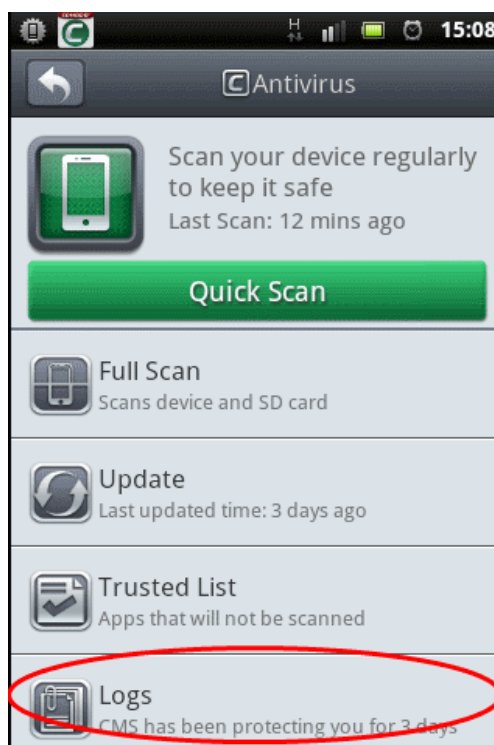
H 15:08

Antivirus

Scan your device regularly to keep it safe
Last Scan: 12 mins ago

Quick Scan

Full Scan
Scans device and SD card

Update
Last updated time: 3 days ago

Trusted List
Apps that will not be scanned

Logs
CMS has been protecting you for 3 days